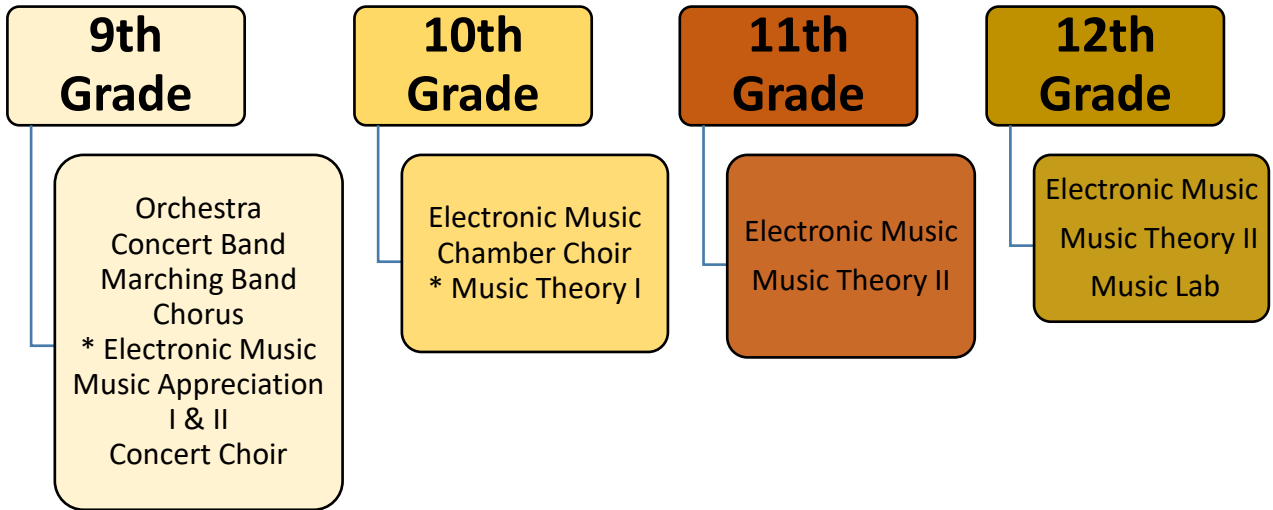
9th Grade

Orchestra
Concert Band
Marching Band
Chorus
* Electronic Music
Music Appreciation I & II
Concert Choir

10th Grade

Electronic Music
Chamber Choir
* Music Theory I

11th Grade

Electronic Music
Music Theory II

12th Grade

Electronic Music
Music Theory II
Music Lab